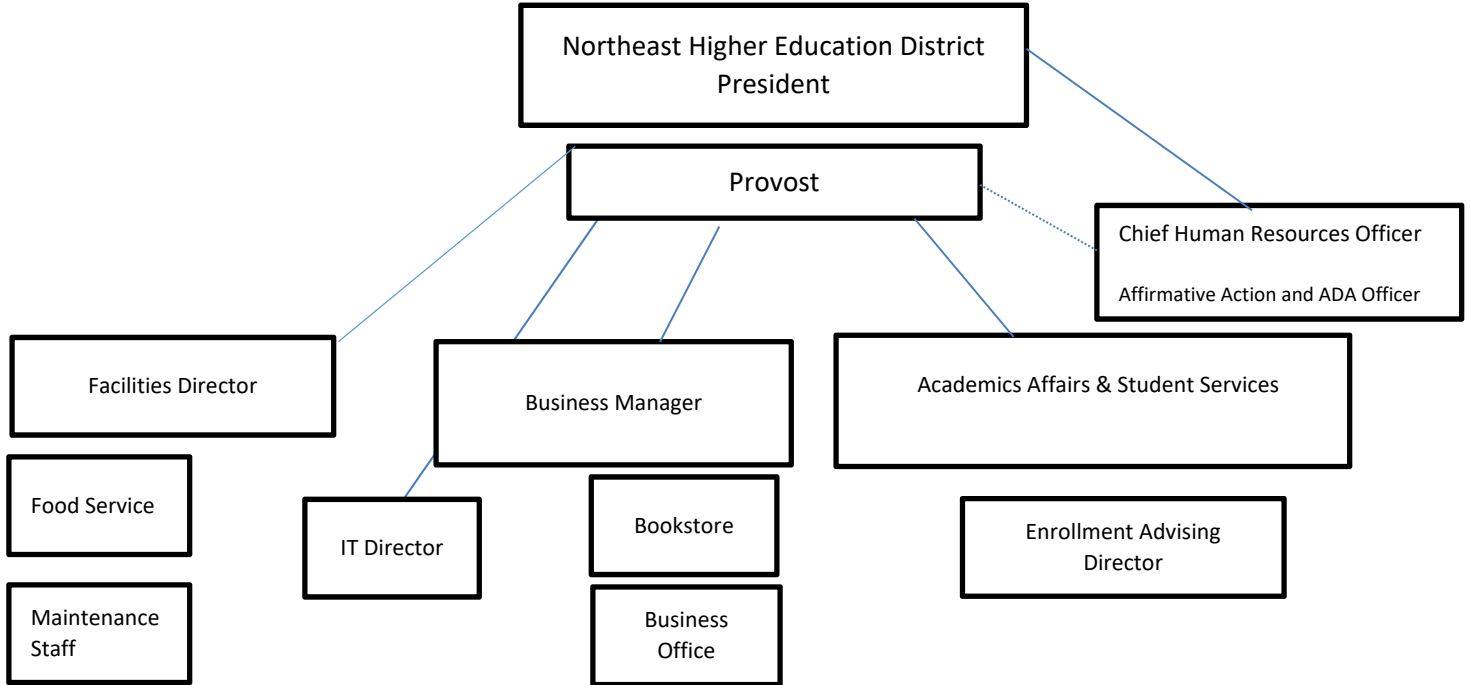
Northeast Higher Education District President

Provost

Chief Human Resources Officer

Affirmative Action and ADA Officer

Facilities Director

Business Manager

Academics Affairs & Student Services

Food Service

IT Director

Bookstore

Enrollment Advising Director

Maintenance Staff

Business Office